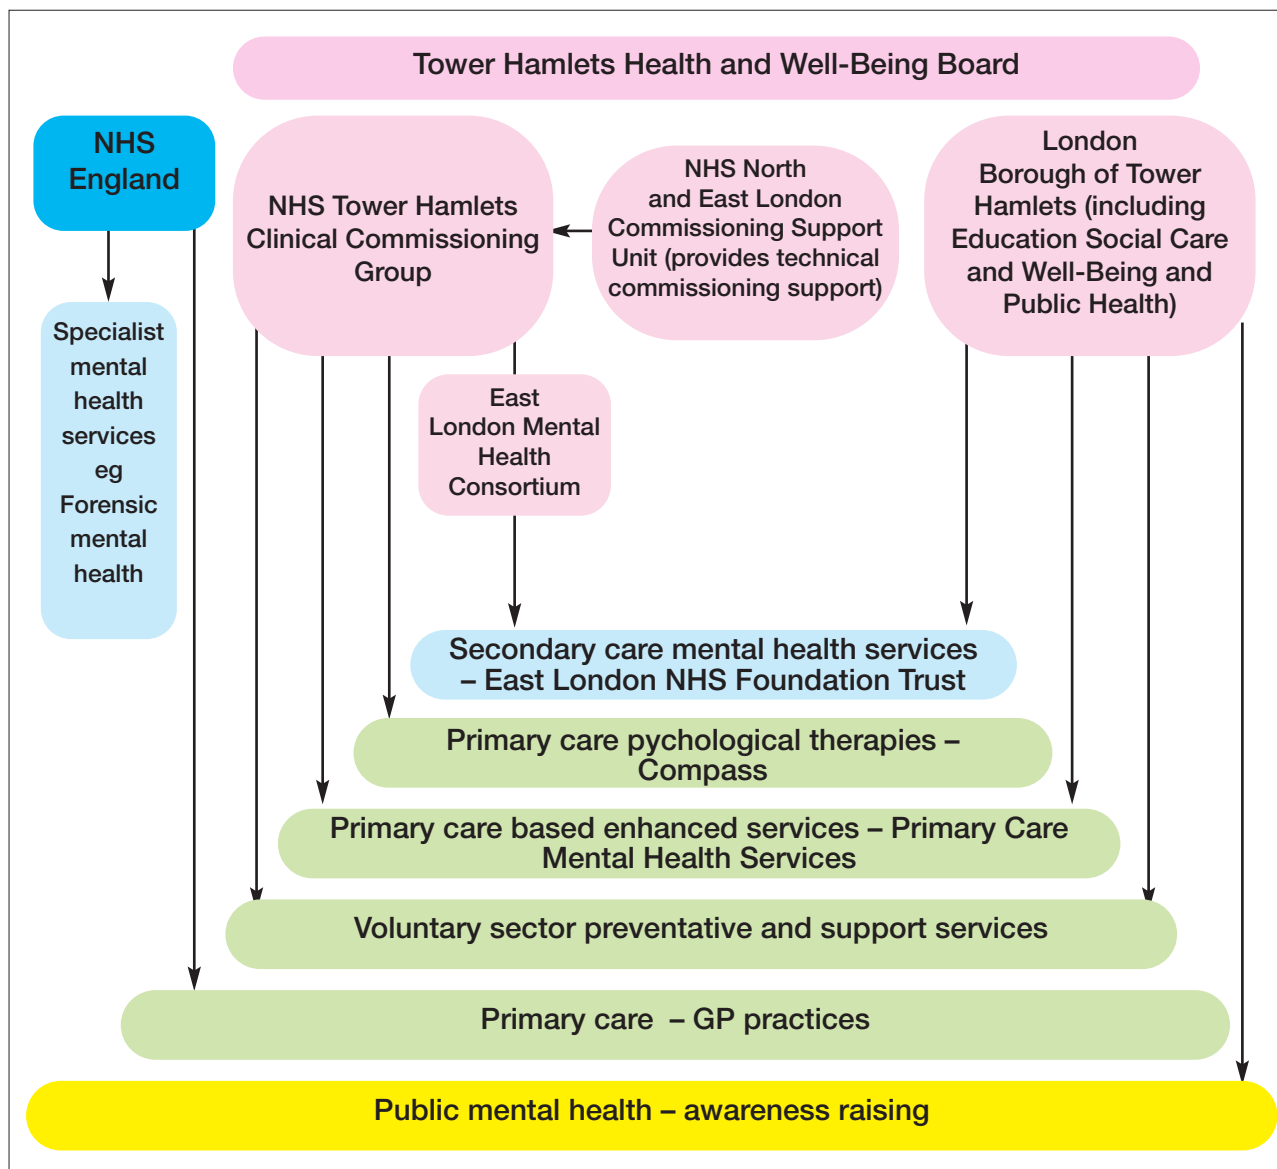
Tower Hamlets Health and Well-Being Board

NHS England

NHS Tower Hamlets Clinical Commissioning Group

NHS North and East London Commissioning Support Unit (provides technical commissioning support)

London Borough of Tower Hamlets (including Education Social Care and Well-Being and Public Health)

Specialist mental health services eg Forensic mental health

East London Mental Health Consortium

Secondary care mental health services – East London NHS Foundation Trust

Primary care pychological therapies – Compass

Primary care based enhanced services – Primary Care Mental Health Services

Voluntary sector preventative and support services

Primary care – GP practices

Public mental health – awareness raising